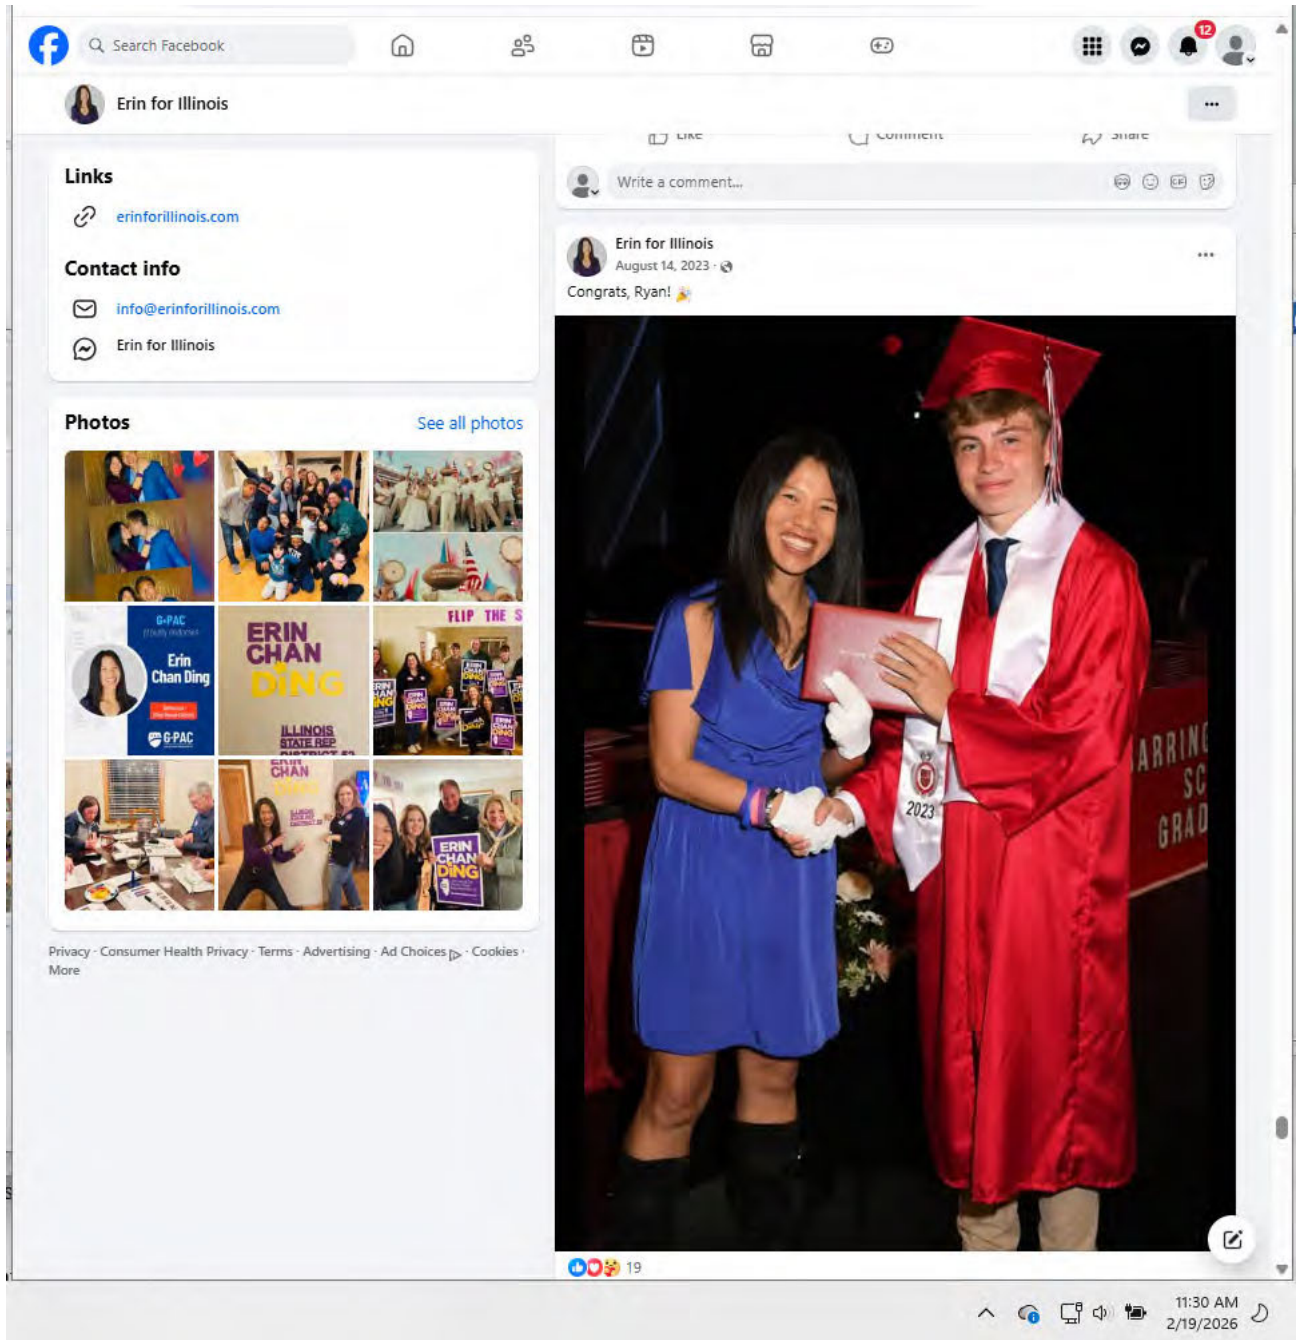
Search Facebook

12

Erin for Illinois

...

Like Comment Share

Write a comment...

Links

erinforillinois.com

Contact info

info@erinforillinois.com

Erin for Illinois

Photos

See all photos

G-PAC

Erin Chan Ding

G-PAC

ERIN CHAN DING

ILLINOIS STATE REP

FLIP THE S

ERIN CHAN DING

ERIN CHAN DING

Privacy · Consumer Health Privacy · Terms · Advertising · Ad Choices · Cookies · More

Erin for Illinois

August 14, 2023 ·

...

Congrats, Ryan! 🎉

2023

ARRING SC GRAD

19

11:30 AM
2/19/2026